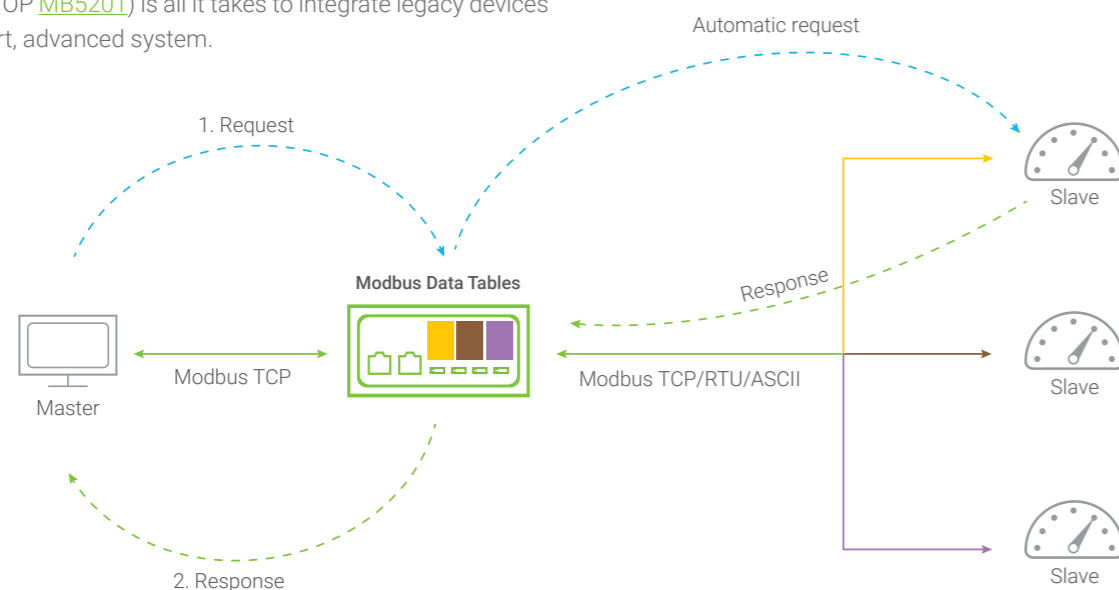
OP MB5201) is all it takes to integrate legacy devices rt, advanced system.

Automatic request

1. Request

Slave

Modbus Data Tables

Response

Slave

Modbus TCP

Modbus TCP/RTU/ASCII

Master

Slave

2. Response